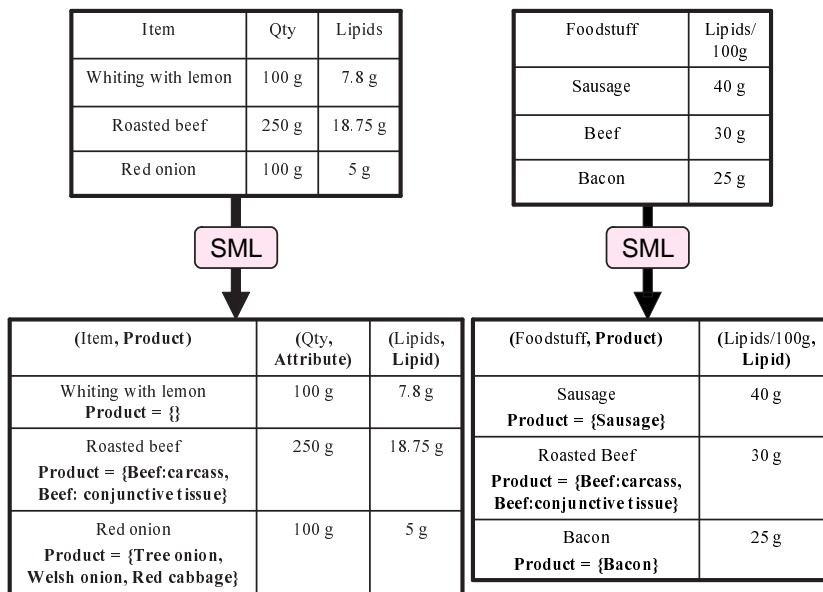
| Item | Qty | Lipids |
|---|---|---|
| Whiting with lemon | 100 g | 7.8 g |
| Roasted beef | 250 g | 18.75 g |
| Red onion | 100 g | 5 g |

SML

| (Item, **Product**) | (Qty, **Attribute**) | (Lipids, **Lipid**) |
|---|---|---|
| Whiting with lemon **Product = {}** | 100 g | 7.8 g |
| Roasted beef **Product = {Beef:carcass, Beef: conjunctive tissue}** | 250 g | 18.75 g |
| Red onion **Product = {Tree onion, Welsh onion, Red cabbage}** | 100 g | 5 g |

| Foodstuff | Lipids/ 100g |
|---|---|
| Sausage | 40 g |
| Beef | 30 g |
| Bacon | 25 g |

SML

| (Foodstuff, **Product**) | (Lipids/100g, **Lipid**) |
|---|---|
| Sausage **Product = {Sausage}** | 40 g |
| Roasted Beef **Product = {Beef:carcass, Beef:conjunctive tissue}** | 30 g |
| Bacon **Product = {Bacon}** | 25 g |